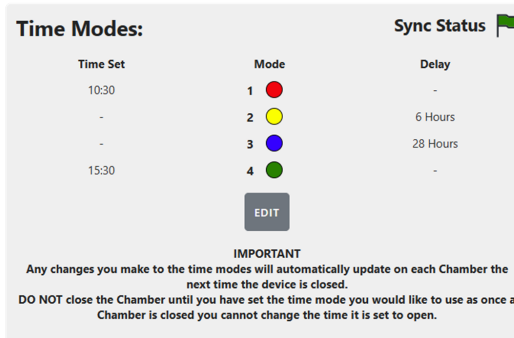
Time Modes:

Sync Status

| Time Set | Mode | Delay |
|---|---|---|
| 10:30 | 1 | - |
| - | 2 | 6 Hours |
| - | 3 | 28 Hours |
| 15:30 | 4 | - |

EDIT

IMPORTANT

Any changes you make to the time modes will automatically update on each Chamber the next time the device is closed.

DO NOT close the Chamber until you have set the time mode you would like to use as once a Chamber is closed you cannot change the time it is set to open.